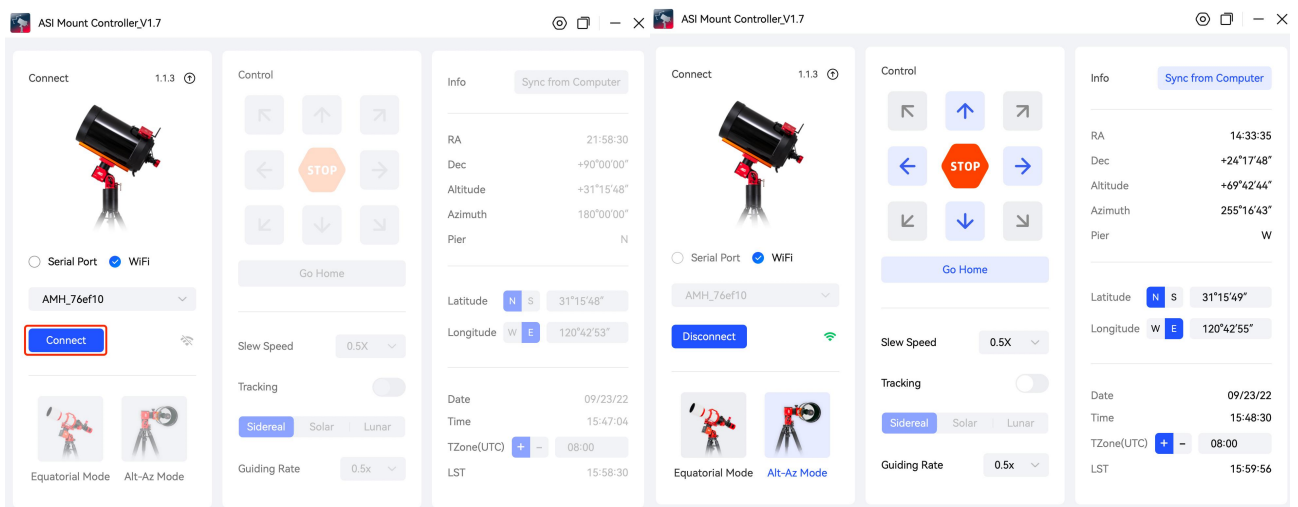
ASI Mount Controller_V1.7

Connect 1.1.3

Serial Port WiFi

AMH_76ef10

Connect

Equatorial Mode Alt-Az Mode

Control

STOP

Go Home

Slew Speed 0.5X

Tracking

Sidereal Solar Lunar

Guiding Rate 0.5x

Info Sync from Computer

RA 21:58:30
Dec +90°00'00"
Altitude +31°15'48"
Azimuth 180°00'00"
Pier N

Latitude N S 31°15'48"
Longitude W E 120°42'53"

Date 09/23/22
Time 15:47:04
TZone(UTC) + - 08:00
LST 15:58:30

ASI Mount Controller_V1.7

Connect 1.1.3

Serial Port WiFi

AMH_76ef10

Disconnect

Equatorial Mode Alt-Az Mode

Control

STOP

Go Home

Slew Speed 0.5X

Tracking

Sidereal Solar Lunar

Guiding Rate 0.5x

Info Sync from Computer

RA 14:33:35
Dec +24°17'48"
Altitude +69°42'44"
Azimuth 255°16'43"
Pier W

Latitude N S 31°15'49"
Longitude W E 120°42'55"

Date 09/23/22
Time 15:48:30
TZone(UTC) + - 08:00
LST 15:59:56